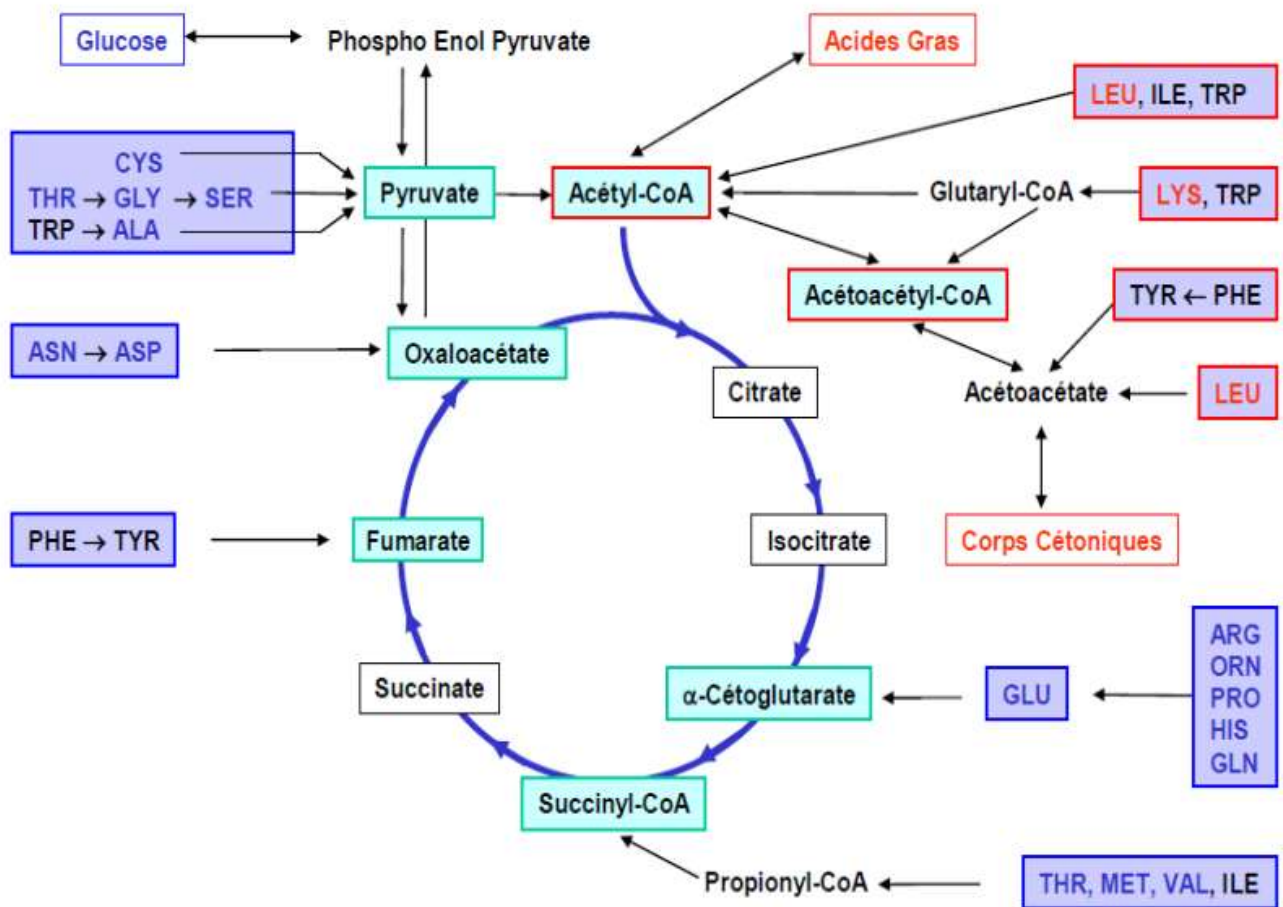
Glucose
Phospho Enol Pyruvate
Acides Gras
LEU, ILE, TRP
CYS
THR → GLY → SER
TRP → ALA
Pyruvate
Acétyl-CoA
Glutaryl-CoA
LYS, TRP
Acétoacétyl-CoA
TYR ← PHE
ASN → ASP
Oxaloacétate
Citrate
Acétoacétate
LEU
PHE → TYR
Fumarate
Isocitrate
Corps Cétoniques
ARG
ORN
PRO
HIS
GLN
Succinate
α-Cétoglutarate
GLU
Succinyl-CoA
Propionyl-CoA
THR, MET, VAL, ILE